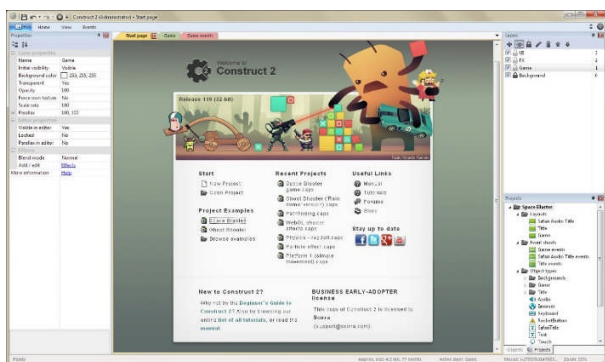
Construct 2 r119 (Registered) - Start page

File Home View Events

Properties

Layer properties
Name Game
Initial visibility Visible
Background color 255, 255, 255
Transparent Yes
Opacity 100
Force own texture No
Scale rate 100
Parallax 100, 100
Editor properties
Visible in editor Yes
Locked No
Parallax in editor No
Effects
Blend mode Normal
Add / edit Effects
More information Help

Start page Game Game events

Welcome to
Construct 2

Release 119 (32-bit)

Start
New Project
Open Project

Project Examples
Space Shooter
Ghost Shooter
Browse examples

Recent Projects
Space Shooter game.capx
Ghost Shooter (Paid version).capx
Pathfinding.capx
Website_shooter_effects.capx
Physics - ragdoll.capx
Particle effect.capx
Platform 1 (Always downloaded).capx

Useful Links
Manual
Tutorials
Forums
Store

Stay up to date

New to Construct 2?
Why not try the Beginner's Guide to Construct 2? Also try browsing our entire list of all tutorials, or read the manual.

BUSINESS EARLY-ADOPTER license
This copy of Construct 2 is licensed to:
Scirra
(support@scirra.com)

Layers
UI
FX
Game
Background

Projects
Space Shooter
Layouts
Sofian Audio Title
Title
Game
Event sheets
Game events
Sofian Audio Title events
Title events
Object types
Backgrounds
Game
Title
Audio
Browser
Keyboard
RocketButton
SplashTitle
Text
Touch

Layers Projects

Ready Approx. size: 43 MB, 77 events Active layer: Game Mouse: (-2990, 430) Zoom: 55%